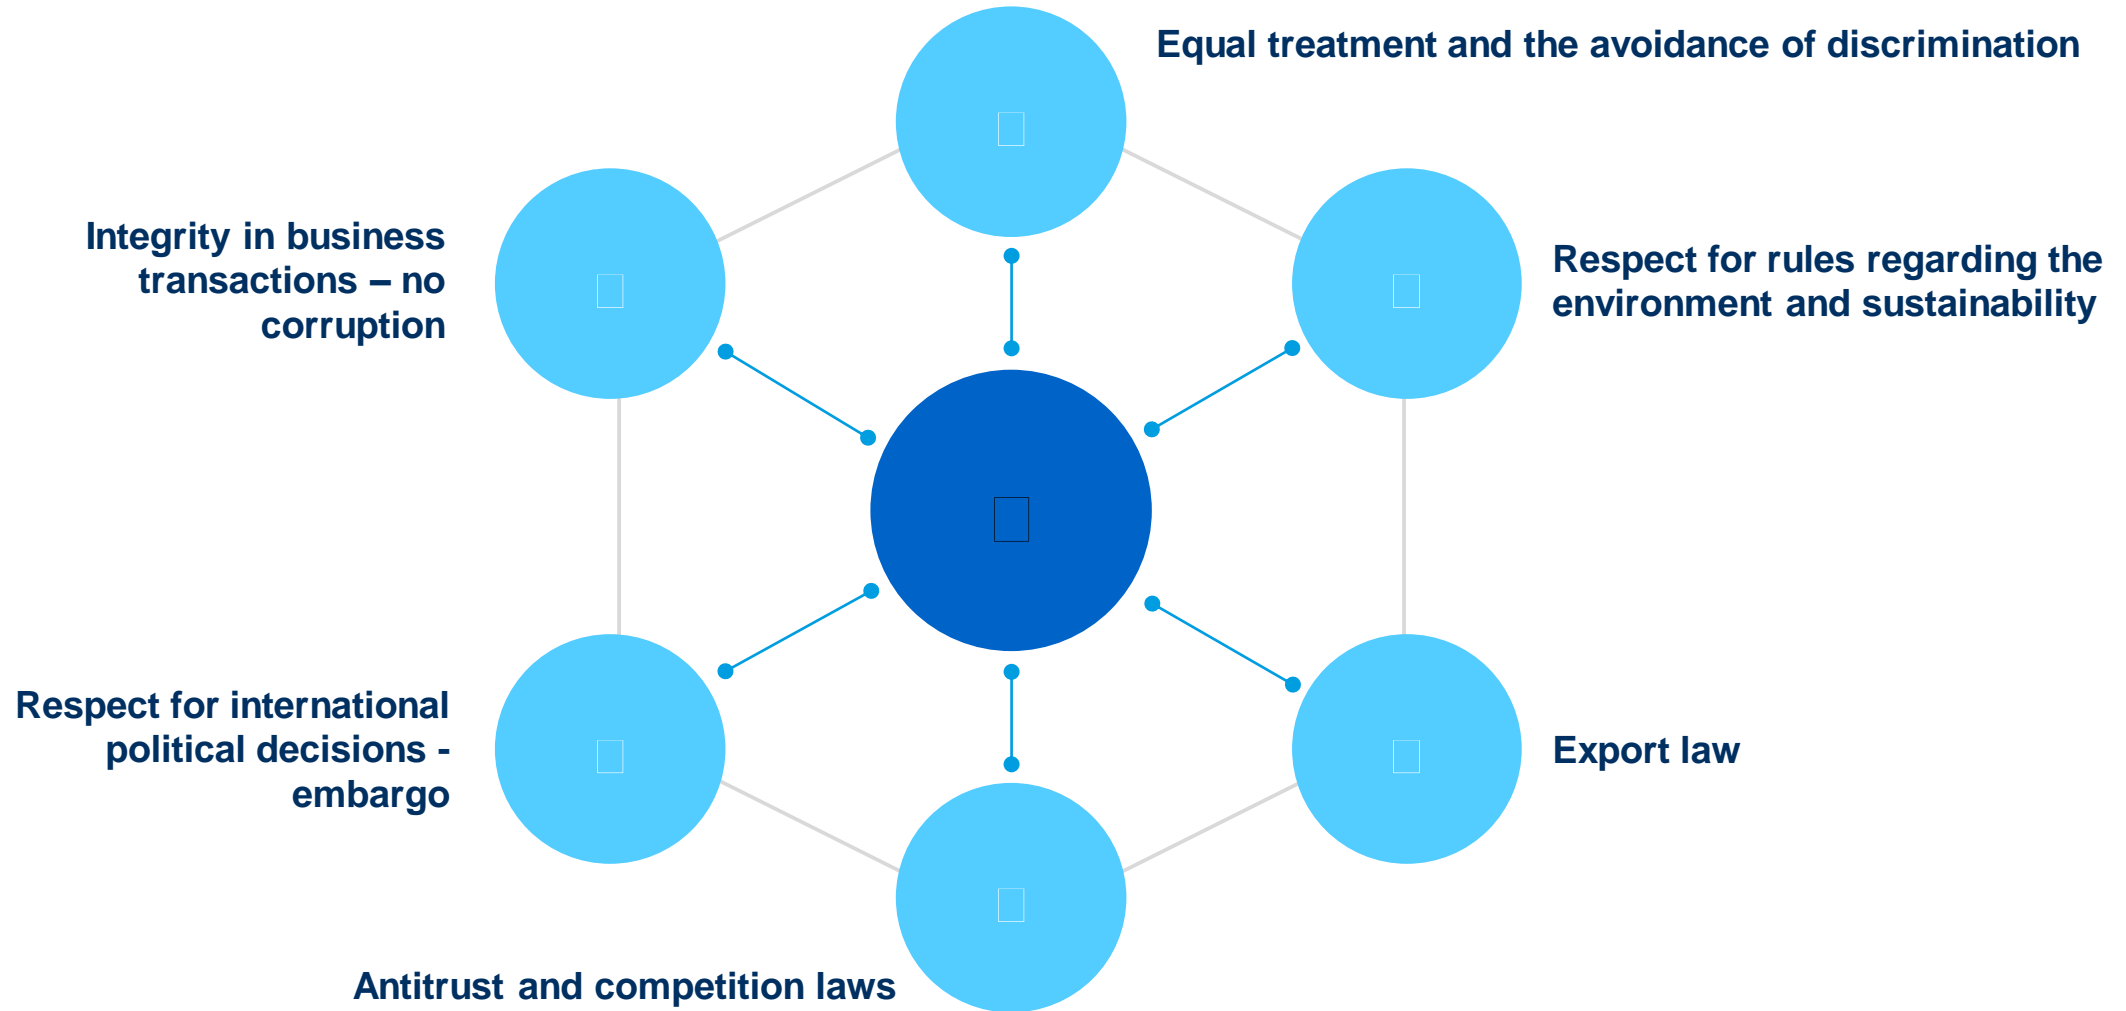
Equal treatment and the avoidance of discrimination

Integrity in business transactions – no corruption

Respect for rules regarding the environment and sustainability

Respect for international political decisions - embargo

Export law

Antitrust and competition laws